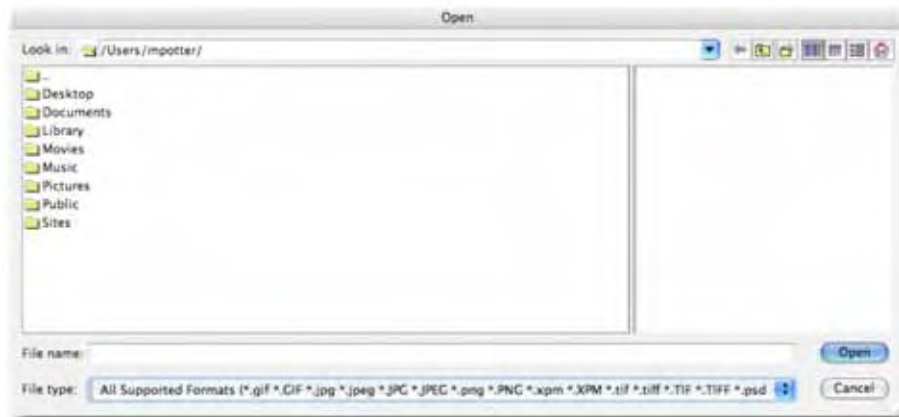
Open

Look in: /Users/mpotter/

..
Desktop
Documents
Library
Movies
Music
Pictures
Public
Sites

File name:

Open

File type: All Supported Formats (*.gif *.GIF *.jpg *.jpeg *.JPG *.JPEG *.png *.PNG *.xpm *.XPM *.tif *.tiff *.TIF *.TIFF *.psd

Cancel